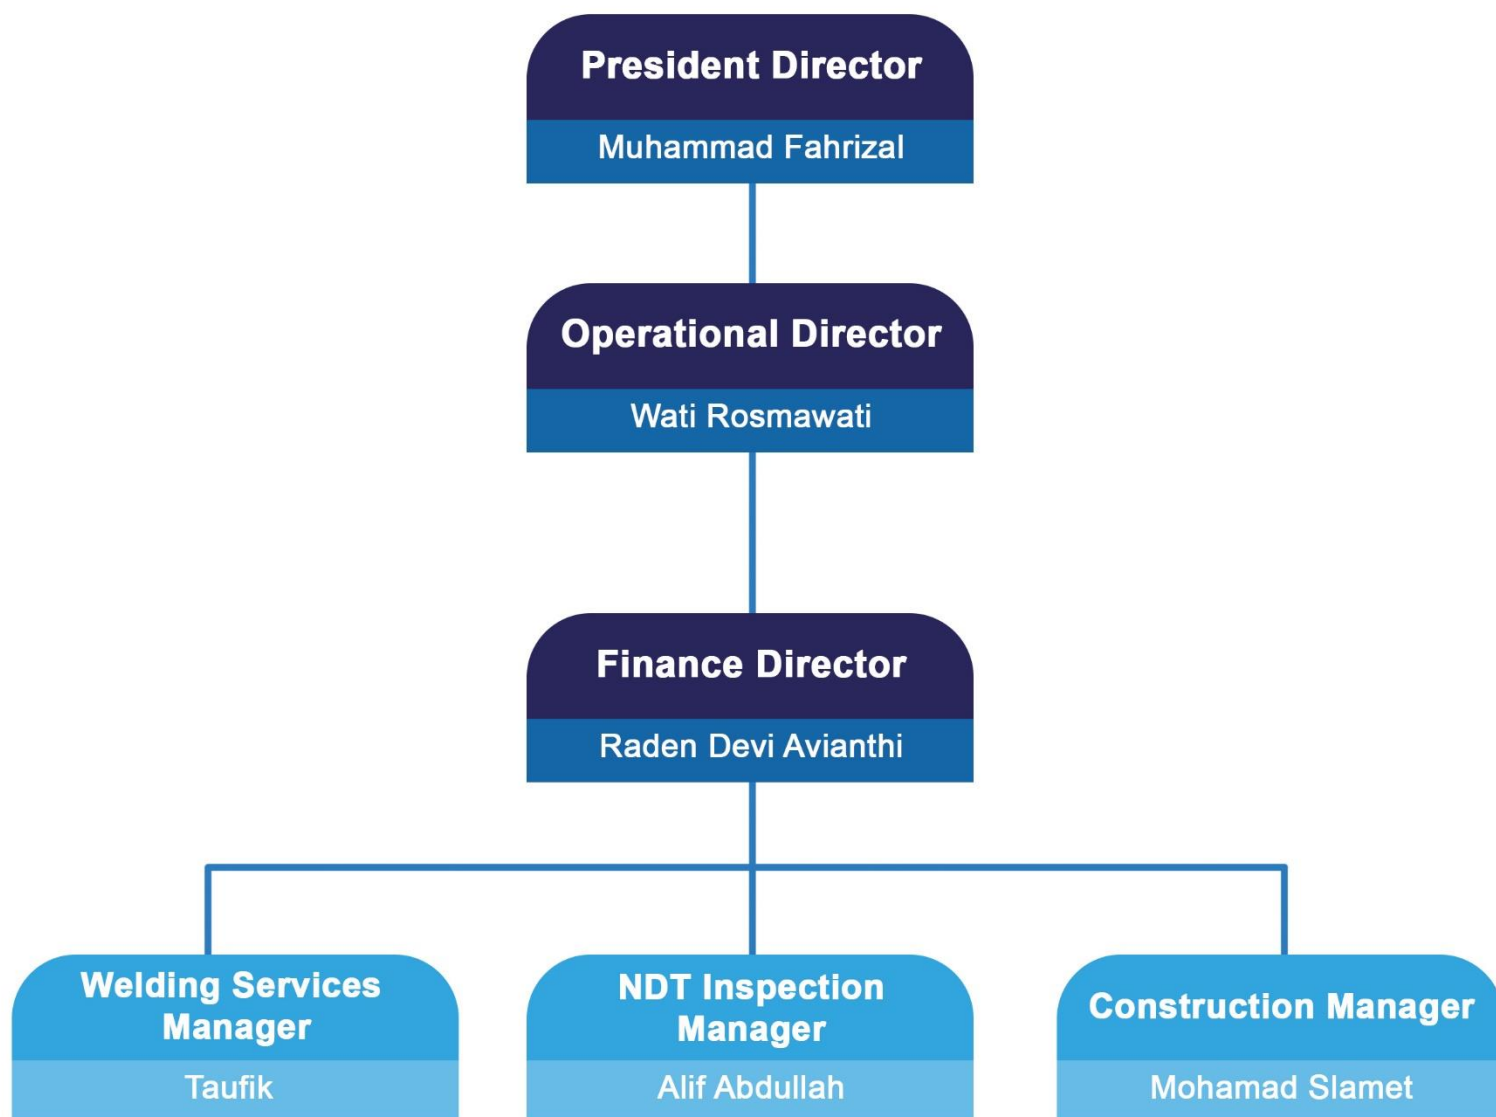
President Director
Muhammad Fahrizal

Operational Director
Wati Rosmawati

Finance Director
Raden Devi Avianthi

Welding Services Manager
Taufik

NDT Inspection Manager
Alif Abdullah

Construction Manager
Mohamad Slamet